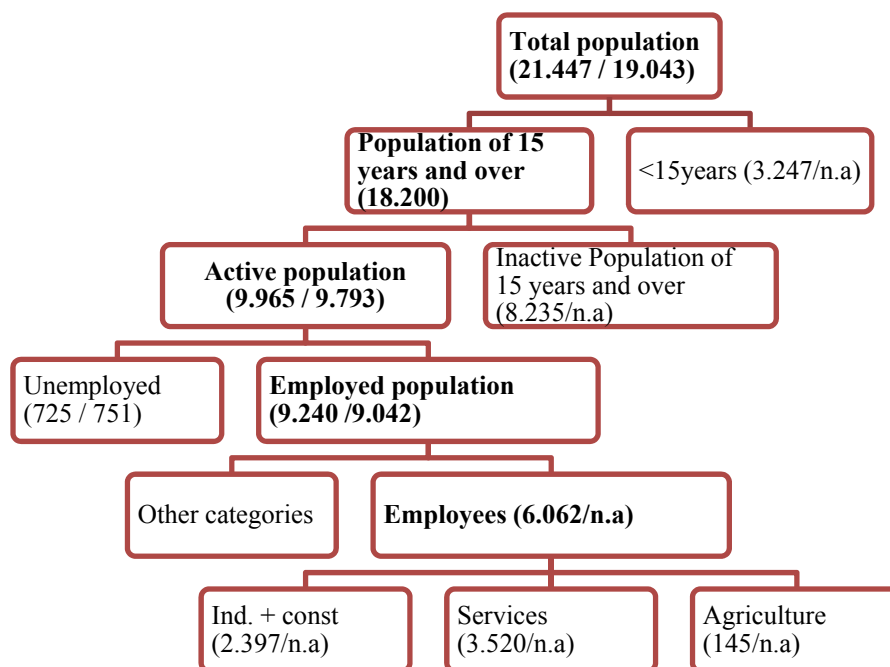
Total population
(21.447 / 19.043)

Population of 15 years and over
(18.200)

<15years (3.247/n.a)

Active population
(9.965 / 9.793)

Inactive Population of 15 years and over
(8.235/n.a)

Unemployed
(725 / 751)

Employed population
(9.240 /9.042)

Other categories

Employees (6.062/n.a)

Ind. + const
(2.397/n.a)

Services
(3.520/n.a)

Agriculture
(145/n.a)